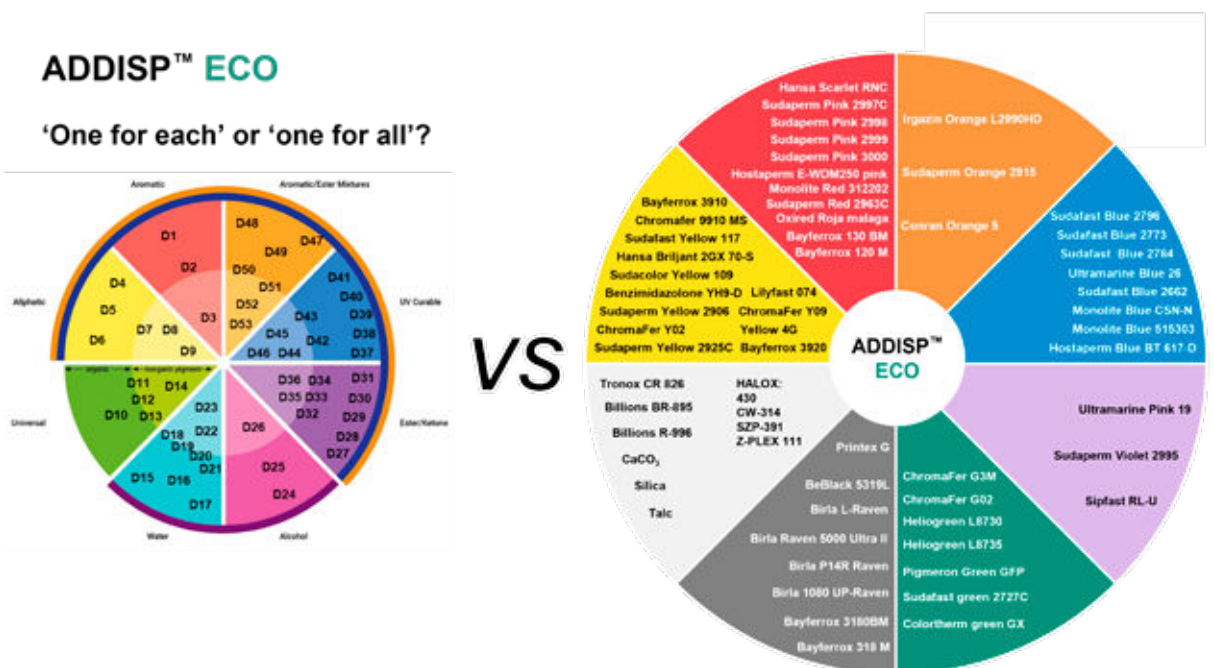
ADDISP™ ECO

'One for each' or 'one for all'?

Aromatic
Aromatic/Ester Mixtures
Aliphatic
UV Curable
Universal
Ester/Ketone
Water
Alcohol

D1 D2 D3 D4 D5 D6 D7 D8 D9 D10 D11 D12 D13 D14 D15 D16 D17 D18 D19 D20 D21 D22 D23 D24 D25 D26 D27 D28 D29 D30 D31 D32 D33 D34 D35 D36 D37 D38 D39 D40 D41 D42 D43 D44 D45 D46 D47 D48 D49 D50 D51 D52 D53

organic
inorganic pigment

VS

Hansa Scarlet RNC
Sudaperm Pink 2997C
Sudaperm Pink 2998
Sudaperm Pink 2999
Sudaperm Pink 3000
Hostaperm E-WOM250 pink
Monolite Red 312202
Sudaperm Red 2963C
Oxired Roja malaga
Bayferrox 130 BM
Bayferrox 120 M

Irgazin Orange L2990HD
Sudaperm Orange 2915
Conran Orange 5

Bayferrox 3910
Chromafer 9910 MS
Sudafast Yellow 117
Hansa Briljant 2GX 70-S
Sudacolor Yellow 109
Benzimidazolone YH9-D
Lilyfast 074
Sudaperm Yellow 2906
ChromaFer Y09
ChromaFer Y02
Yellow 4G
Sudaperm Yellow 2925C
Bayferrox 3920

Sudafast Blue 2796
Sudafast Blue 2773
Sudafast Blue 2784
Ultramarine Blue 26
Sudafast Blue 2662
Monolite Blue CSN-N
Monolite Blue 515303
Hostaperm Blue BT 617 D

ADDISP™
ECO

Tronox CR 826
Billions BR-895
Billions R-996
$CaCO_3$
Silica
Talc
HALOX:
430
CW-314
SZP-391
Z-PLEX 111

Ultramarine Pink 19
Sudaperm Violet 2995
Sipfast RL-U

Printex G
BeBlack 5319L
Birla L-Raven
Birla Raven 5000 Ultra II
Birla P14R Raven
Birla 1080 UP-Raven
Bayferrox 3180BM
Bayferrox 318 M

ChromaFer G3M
ChromaFer G02
Heliogreen L8730
Heliogreen L8735
Pigmeron Green GFP
Sudafast green 2727C
Colortherm green GX